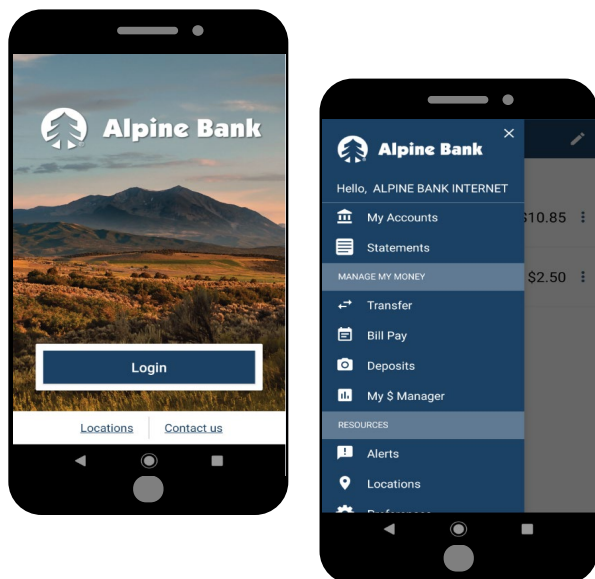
Alpine Bank

Login

Locations
Contact us

Alpine Bank

Hello, ALPINE BANK INTERNET

My Accounts

Statements

MANAGE MY MONEY

Transfer

Bill Pay

Deposits

My $ Manager

RESOURCES

Alerts

Locations

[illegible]

$10.85

$2.50